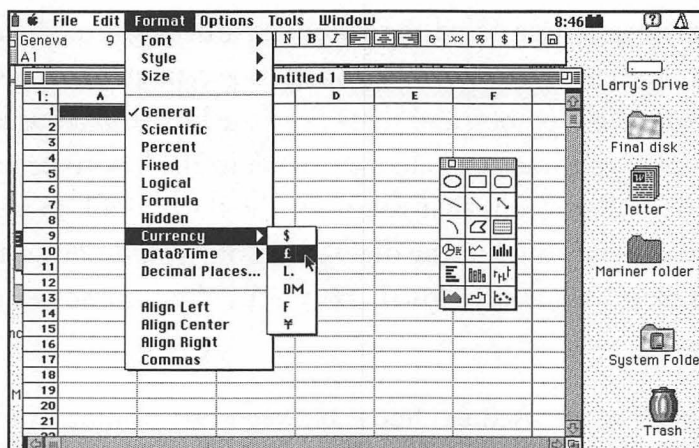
File Edit Format Options Tools Window 8:46

Geneva 9

A1

N B I G .xx % $ ,

ntitled 1

| 1: | A | | D | E | F |
|---|---|---|---|---|---|
| 1 | | | | | |
| 2 | | | | | |
| 3 | | | | | |
| 4 | | | | | |
| 5 | | | | | |
| 6 | | | | | |
| 7 | | | | | |
| 8 | | | | | |
| 9 | | | | | |
| 10 | | | | | |
| 11 | | | | | |
| 12 | | | | | |
| 13 | | | | | |
| 14 | | | | | |
| 15 | | | | | |
| 16 | | | | | |
| 17 | | | | | |
| 18 | | | | | |
| 19 | | | | | |
| 20 | | | | | |
| 21 | | | | | |

Font
Style
Size

✓General
Scientific
Percent
Fixed
Logical
Formula
Hidden
Currency
Data&Time
Decimal Places...

Align Left
Align Center
Align Right
Commas

$
£
L.
DM
F
¥

Larry's Drive

Final disk

letter

Mariner folder

System Folde

Trash